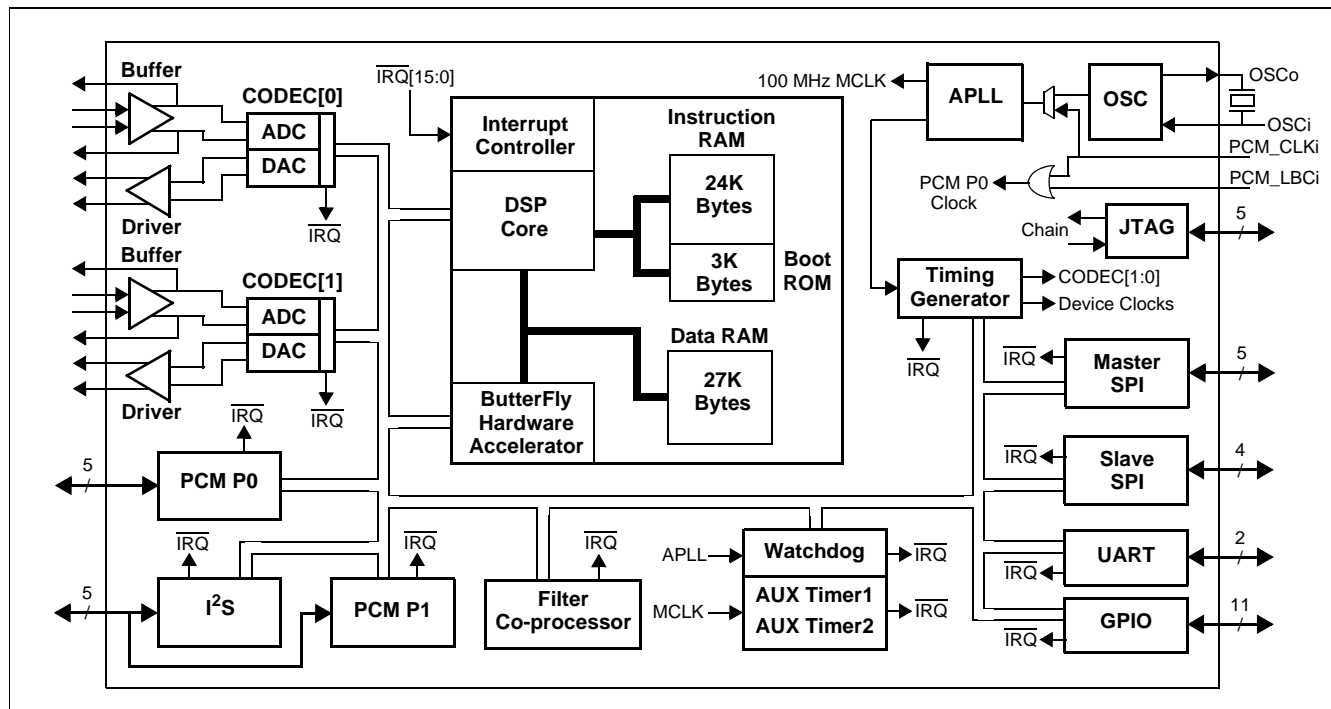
Buffer
CODEC[0]
ADC
DAC
Driver
$\overline{IRQ}$
Buffer
CODEC[1]
ADC
DAC
Driver
$\overline{IRQ}$
$\overline{IRQ}$
$\overline{IRQ}$[15:0]
Interrupt Controller
DSP Core
ButterFly Hardware Accelerator
Instruction RAM
24K Bytes
3K Bytes
Boot ROM
Data RAM
27K Bytes
100 MHz MCLK
APLL
OSC
OSCo
OSCi
PCM_CLKi
PCM P0 Clock
PCM_LBCi
Chain
JTAG
5
Timing Generator
CODEC[1:0]
Device Clocks
$\overline{IRQ}$
$\overline{IRQ}$
Master SPI
5
$\overline{IRQ}$
Slave SPI
4
UART
2
$\overline{IRQ}$
GPIO
11
$\overline{IRQ}$
5
PCM P0
$\overline{IRQ}$
$\overline{IRQ}$
5
$I^2S$
PCM P1
$\overline{IRQ}$
Filter Co-processor
$\overline{IRQ}$
APLL
Watchdog
$\overline{IRQ}$
MCLK
AUX Timer1
AUX Timer2
$\overline{IRQ}$